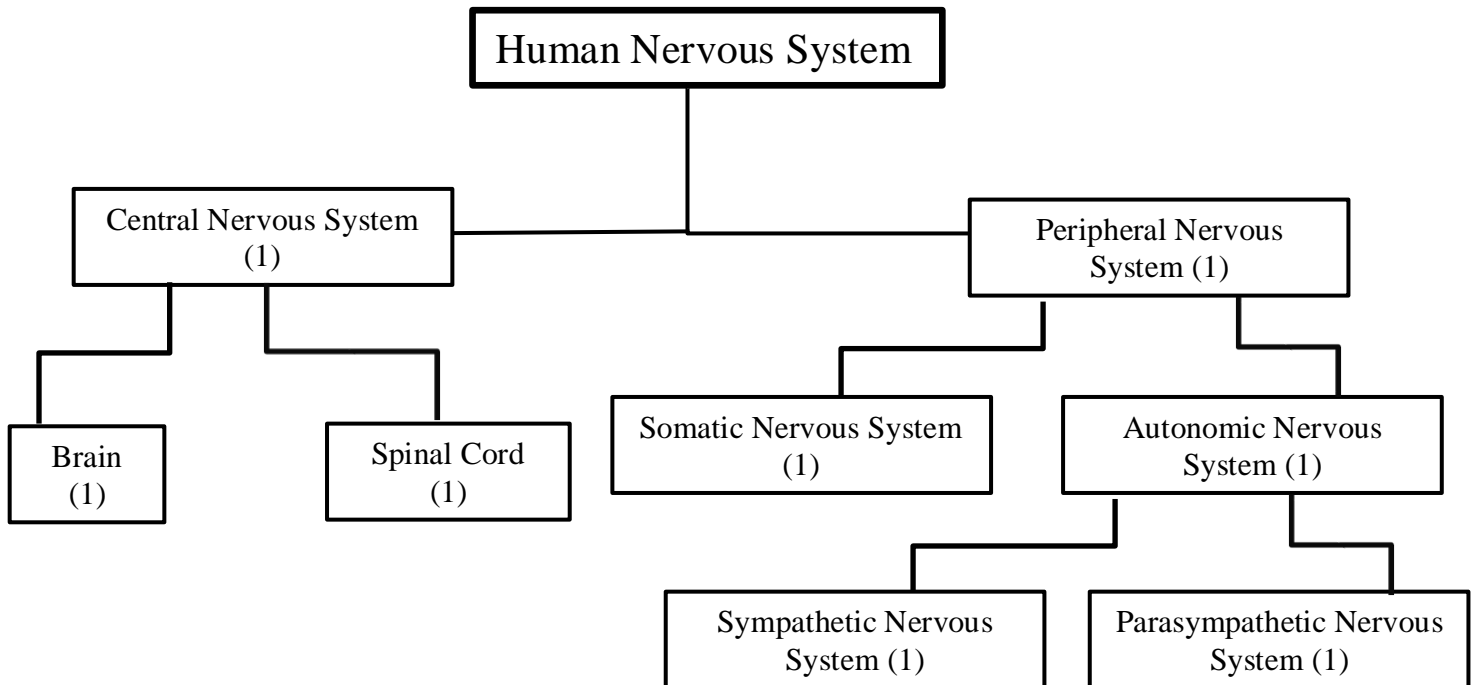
Human Nervous System

Central Nervous System (1)

Peripheral Nervous System (1)

Brain (1)

Spinal Cord (1)

Somatic Nervous System (1)

Autonomic Nervous System (1)

Sympathetic Nervous System (1)

Parasympathetic Nervous System (1)